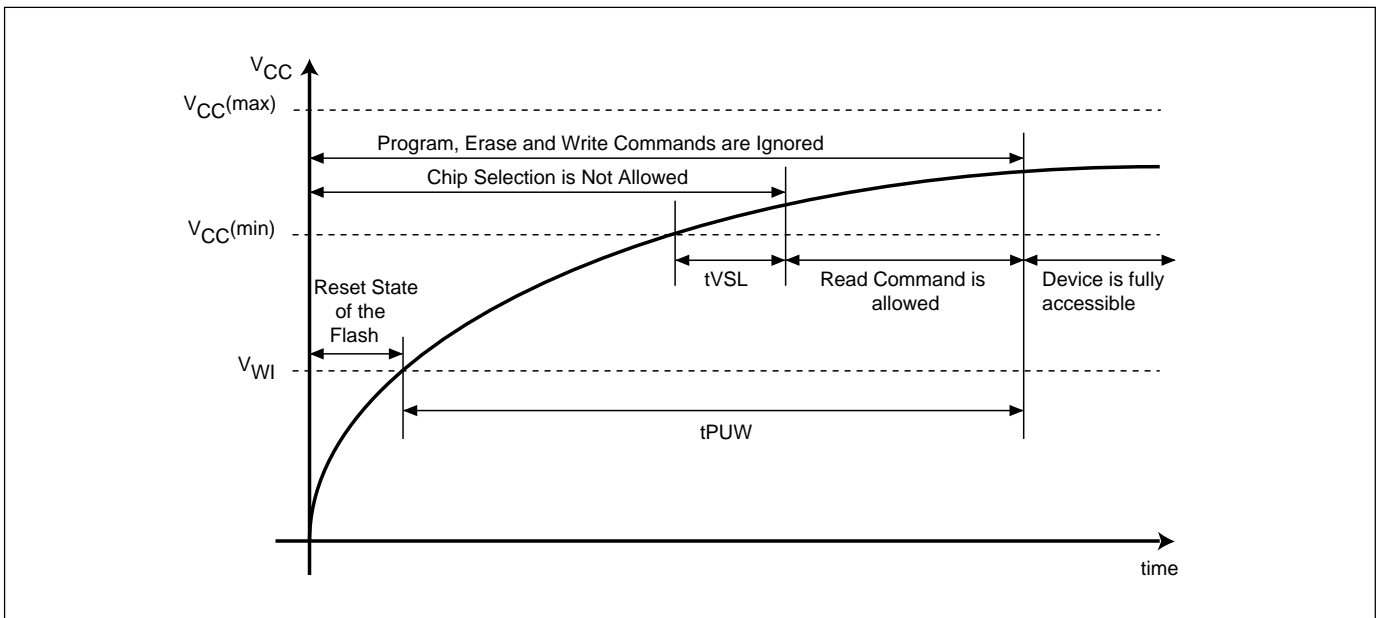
$V_{CC}$

$V_{CC}$(max)

Program, Erase and Write Commands are Ignored

Chip Selection is Not Allowed

$V_{CC}$(min)

tVSL

Read Command is allowed

Device is fully accessible

Reset State of the Flash

$V_{WI}$

tPUW

time